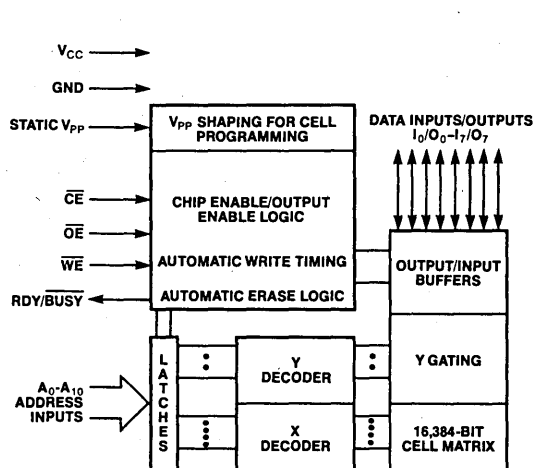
$V_{CC}$

GND

STATIC $V_{PP}$

$V_{PP}$ SHAPING FOR CELL PROGRAMMING

DATA INPUTS/OUTPUTS $I_0/O_0$–$I_7/O_7$

$\overline{CE}$

$\overline{OE}$

$\overline{WE}$

CHIP ENABLE/OUTPUT ENABLE LOGIC

AUTOMATIC WRITE TIMING

OUTPUT/INPUT BUFFERS

RDY/$\overline{BUSY}$

AUTOMATIC ERASE LOGIC

L A T C H E S

Y DECODER

Y GATING

$A_0$-$A_{10}$ ADDRESS INPUTS

X DECODER

16,384-BIT CELL MATRIX